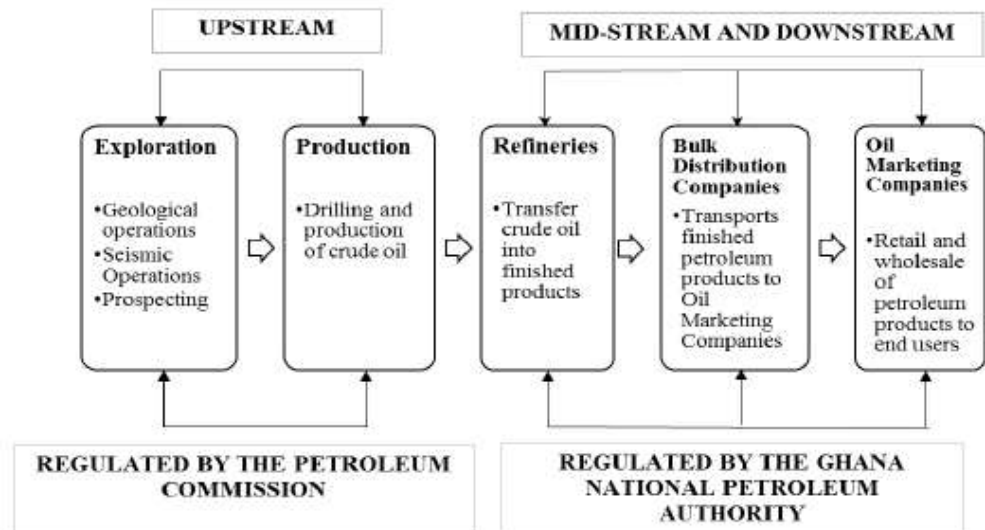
UPSTREAM

MID-STREAM AND DOWNSTREAM

Exploration

•Geological operations
•Seismic Operations
•Prospecting

Production

•Drilling and production of crude oil

Refineries

•Transfer crude oil into finished products

Bulk Distribution Companies

•Transports finished petroleum products to Oil Marketing Companies

Oil Marketing Companies

•Retail and wholesale of petroleum products to end users

REGULATED BY THE PETROLEUM COMMISSION

REGULATED BY THE GHANA NATIONAL PETROLEUM AUTHORITY